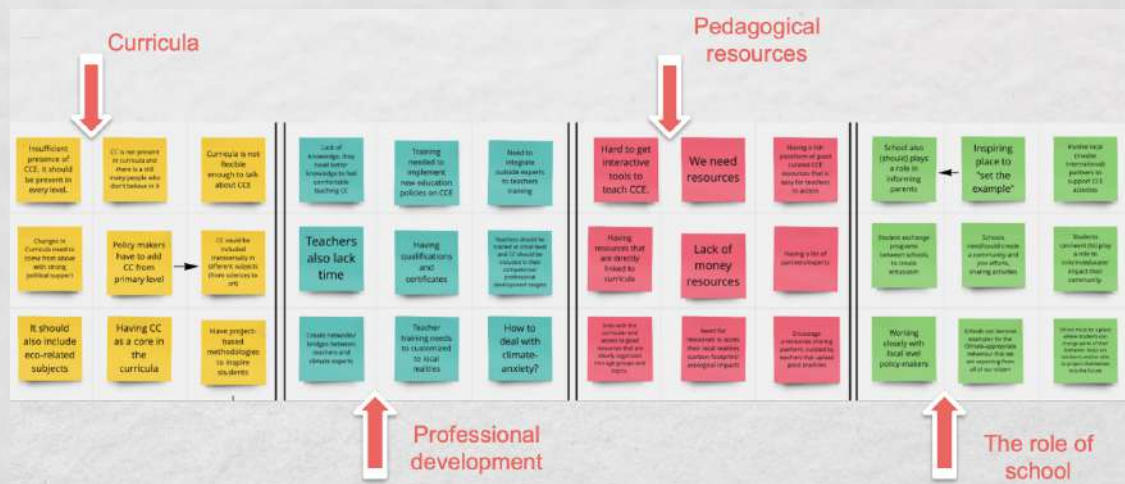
Curricula

Pedagogical resources

Insufficient presence of CCE. It should be present to every level.

CC is not present in curricula and there is a still many people who don't believe in it

Curricula is not flexible enough to talk about CCE

Changes in Curricula need to come from above with strong political support

Policy makers have to add CC from primary level

CC would be included transversally in different subjects (from sciences to art)

It should also include eco-related subjects

Having CC as a core in the curricula

Have project-based methodologies to inspire students

Lack of knowledge, they need better knowledge to feel comfortable teaching CC

Training needed to implement new education policies on CCE

Need to integrate outside experts to teachers training

Teachers also lack time

Having qualifications and certificates

Teachers should be trained at initial level and CC should be included in their competence/ professional development stages

Create networks/ bridges between teachers and climate experts

Teacher training needs to customized to local realities

How to deal with climate-anxiety?

Hard to get interactive tools to teach CCE.

We need resources

Having a hub platform of good curated CCE resources that is easy for teachers to access

Having resources that are directly linked to curricula

Lack of money resources

Having a list of partners/experts

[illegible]

Need for resources to assess their local realities ([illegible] ecological impacts)

Encourage resources sharing platform curated by teachers that upload good practices

School also (should) plays a role in informing parents

Inspiring place to "set the example"

Involve local (media/ international) partners to support CCE activities

Student exchange programs between schools to create emulation

Schools need/could create a community and join efforts, sharing activities

Students can/want (to) play a role to inform/educate/ impact their community

Working closely with local level policy-makers

Schools can become examples for the climate-appropriate behaviour that we are expecting from all of our citizen

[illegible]

Professional development

The role of school